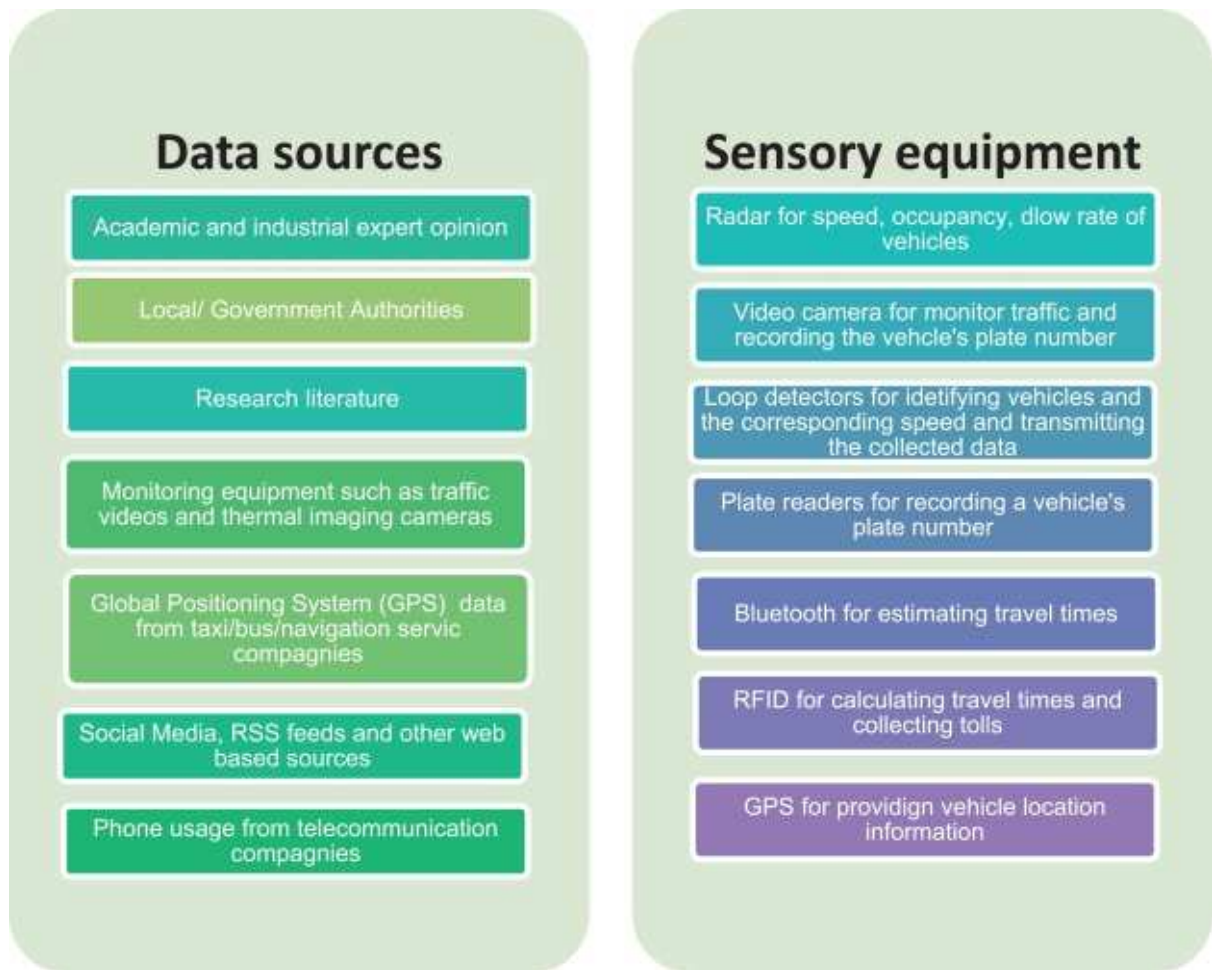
Data sources

Academic and industrial expert opinion

Local/ Government Authorities

Research literature

Monitoring equipment such as traffic videos and thermal imaging cameras

Global Positioning System (GPS) data from taxi/bus/navigation servic compagnies

Social Media, RSS feeds and other web based sources

Phone usage from telecommunication compagnies

Sensory equipment

Radar for speed, occupancy, dlow rate of vehicles

Video camera for monitor traffic and recording the vehcle's plate number

Loop detectors for idetifying vehicles and the corresponding speed and transmitting the collected data

Plate readers for recording a vehicle's plate number

Bluetooth for estimating travel times

RFID for calculating travel times and collecting tolls

GPS for providign vehicle location information